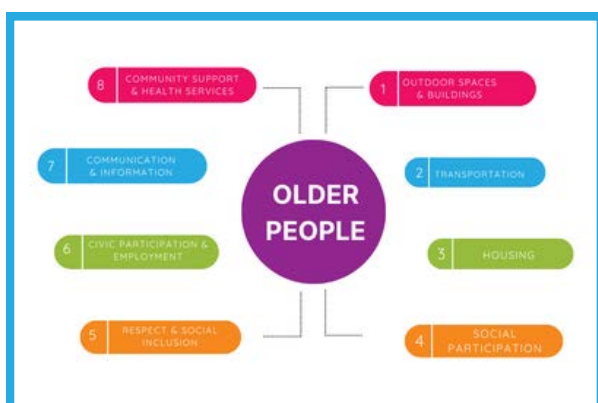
OLDER PEOPLE

1 OUTDOOR SPACES & BUILDINGS

2 TRANSPORTATION

3 HOUSING

4 SOCIAL PARTICIPATION

5 RESPECT & SOCIAL INCLUSION

6 CIVIC PARTICIPATION & EMPLOYMENT

7 COMMUNICATION & INFORMATION

8 COMMUNITY SUPPORT & HEALTH SERVICES